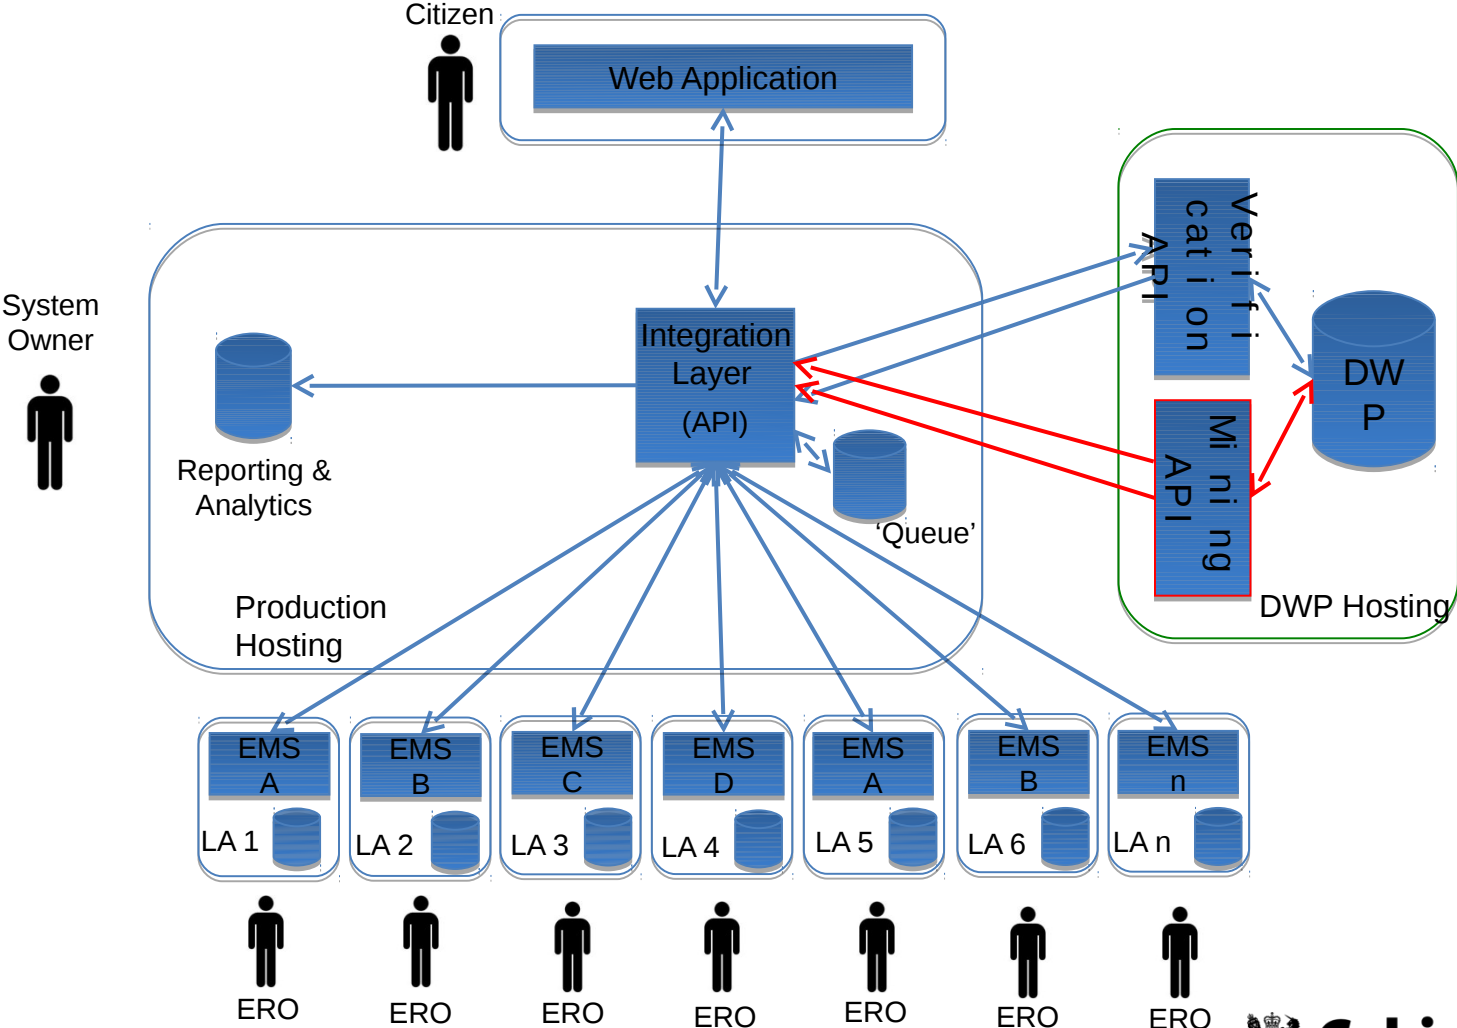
Citizen

Web Application

System Owner

Integration Layer (API)

Reporting & Analytics

'Queue'

Production Hosting

Verification API

Mining API

DWP

DWP Hosting

EMS A

LA 1

EMS B

LA 2

EMS C

LA 3

EMS D

LA 4

EMS A

LA 5

EMS B

LA 6

EMS n

LA n

ERO

ERO

ERO

ERO

ERO

ERO

ERO